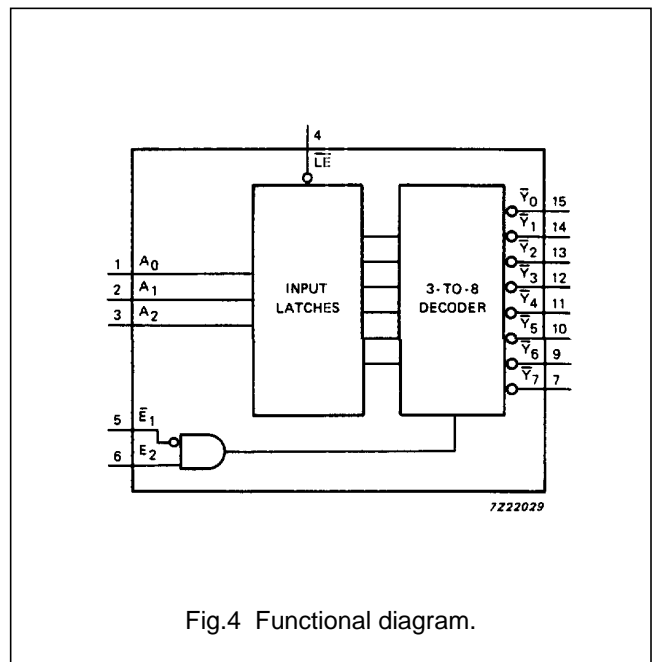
4
$\overline{LE}$

1 $A_0$
2 $A_1$
3 $A_2$

INPUT LATCHES

3-TO-8 DECODER

$\overline{Y}_0$ 15
$\overline{Y}_1$ 14
$\overline{Y}_2$ 13
$\overline{Y}_3$ 12
$\overline{Y}_4$ 11
$\overline{Y}_5$ 10
$\overline{Y}_6$ 9
$\overline{Y}_7$ 7

5 $\overline{E}_1$
6 $E_2$

7Z22029

Fig.4 Functional diagram.